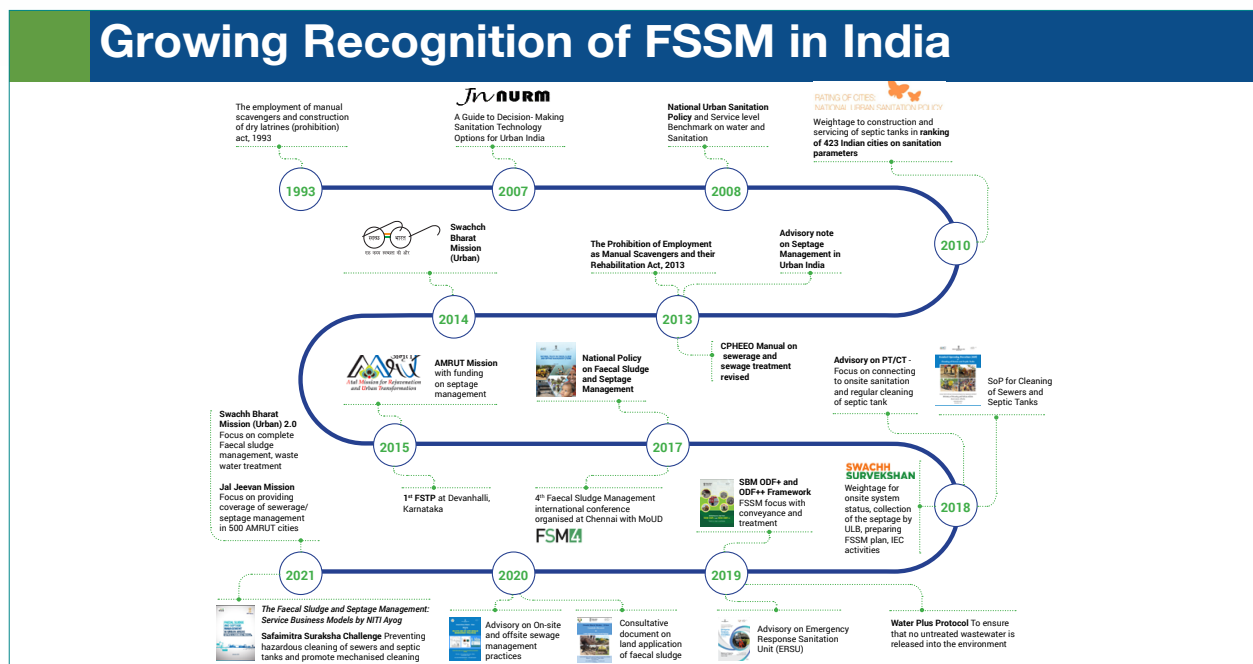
Growing Recognition of FSSM in India

The employment of manual scavengers and construction of dry latrines (prohibition) act, 1993

1993

JnNURM
A Guide to Decision- Making Sanitation Technology Options for Urban India

2007

National Urban Sanitation Policy and Service level Benchmark on water and Sanitation

2008

RATING OF CITIES: NATIONAL URBAN SANITATION POLICY
Weightage to construction and servicing of septic tanks in ranking of 423 Indian cities on sanitation parameters

2010

स्वच्छ भारत
एक कदम स्वच्छता की ओर
Swachch Bharat Mission (Urban)

2014

The Prohibition of Employment as Manual Scavengers and their Rehabilitation Act, 2013

Advisory note on Septage Management in Urban India

2013

CPHEEO Manual on sewerage and sewage treatment revised

AMRUT
Atal Mission for Rejuvenation and Urban Transformation
AMRUT Mission with funding on septage management

National Policy on Faecal Sludge and Septage Management

Advisory on PT/CT - Focus on connecting to onsite sanitation and regular cleaning of septic tank

SoP for Cleaning of Sewers and Septic Tanks

Swachh Bharat Mission (Urban) 2.0
Focus on complete Faecal sludge management, waste water treatment

Jal Jeevan Mission
Focus on providing coverage of sewerage/ septage management in 500 AMRUT cities

2015

2017

1st FSTP at Devanhalli, Karnataka

4th Faecal Sludge Management international conference organised at Chennai with MoUD
FSM4

SBM ODF+ and ODF++ Framework
FSSM focus with conveyance and treatment

SWACHH SURVEKSHAN
Weightage for onsite system status, collection of the septage by ULB, preparing FSSM plan, IEC activities

2018

2021

2020

2019

The Faecal Sludge and Septage Management: Service Business Models by NITI Ayog
Safaimitra Suraksha Challenge Preventing hazardous cleaning of sewers and septic tanks and promote mechanised cleaning

Advisory on On-site and offsite sewage management practices

Consultative document on land application of faecal sludge

Advisory on Emergency Response Sanitation Unit (ERSU)

Water Plus Protocol To ensure that no untreated wastewater is released into the environment